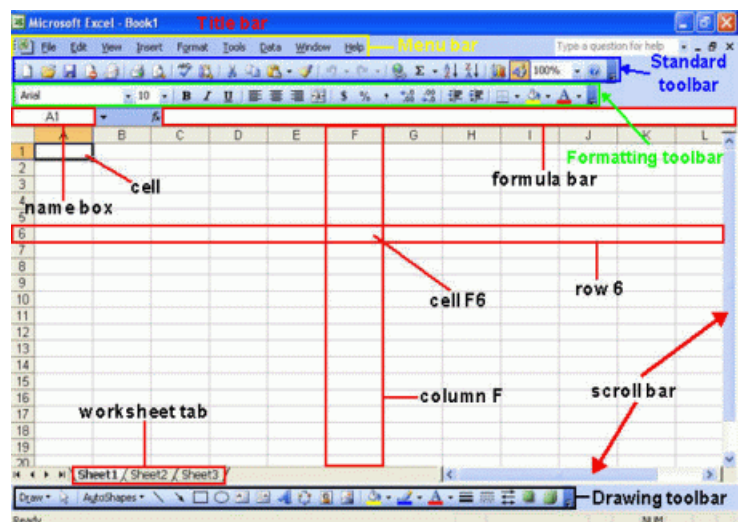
Microsoft Excel - Book1
Title bar
File Edit View Insert Format Tools Data Window Help
Menu bar
Type a question for help
100%
Standard toolbar
Arial 10 B I U $ %
Formatting toolbar
A1
fx
A B C D E F G H I J K L
1
2
3
4
5
6
7
8
9
10
11
12
13
14
15
16
17
18
19
20
cell
formula bar
name box
row 6
cell F6
column F
scroll bar
worksheet tab
Sheet1 / Sheet2 / Sheet3 /
Draw AutoShapes
Drawing toolbar
Ready
NUM